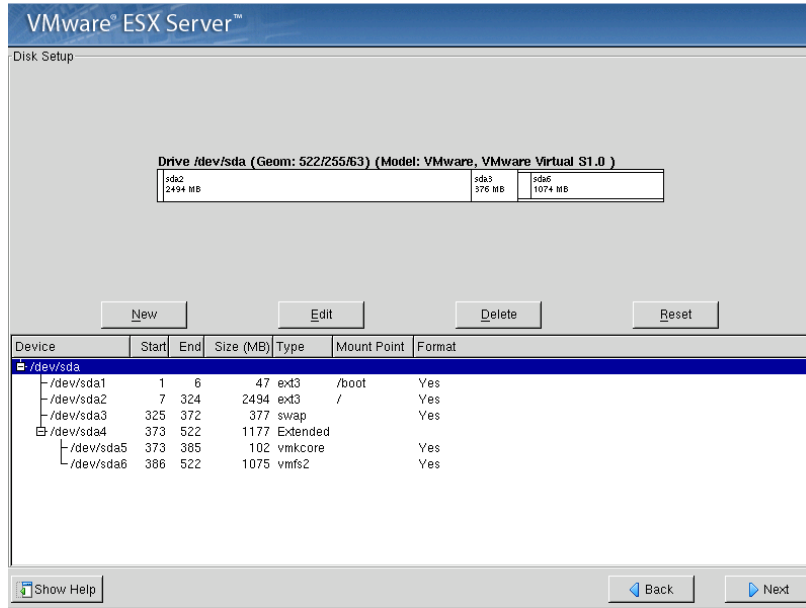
VMware® ESX Server™

Disk Setup

Drive /dev/sda (Geom: 522/255/63) (Model: VMware, VMware Virtual S1.0 )

sda2
2494 MB

sda3
376 MB

sda6
1074 MB

New Edit Delete Reset

| Device | Start | End | Size (MB) | Type | Mount Point | Format |
|---|---|---|---|---|---|---|
| /dev/sda | | | | | | |
| /dev/sda1 | 1 | 6 | 47 | ext3 | /boot | Yes |
| /dev/sda2 | 7 | 324 | 2494 | ext3 | / | Yes |
| /dev/sda3 | 325 | 372 | 377 | swap | | Yes |
| /dev/sda4 | 373 | 522 | 1177 | Extended | | |
| /dev/sda5 | 373 | 385 | 102 | vmkcore | | Yes |
| /dev/sda6 | 386 | 522 | 1075 | vmfs2 | | Yes |

Show Help

Back

Next